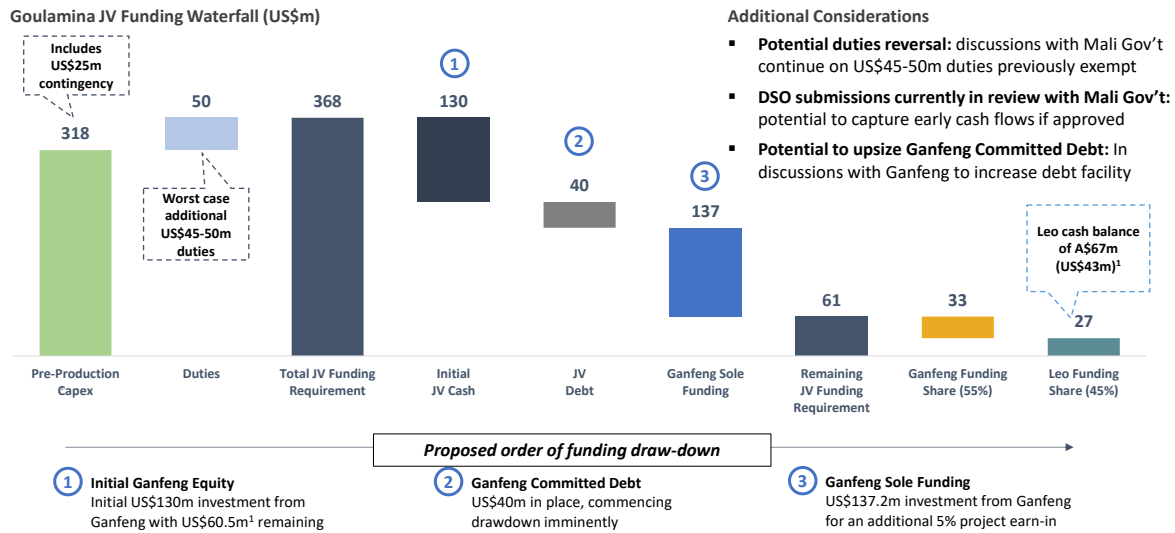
Goulamina JV Funding Waterfall (US$m)

Includes US$25m contingency

318

50

Worst case additional US$45-50m duties

368

1

130

2

40

3

137

61

33

Leo cash balance of A$67m (US$43m)$^1$

27

Pre-Production Capex

Duties

Total JV Funding Requirement

Initial JV Cash

JV Debt

Ganfeng Sole Funding

Remaining JV Funding Requirement

Ganfeng Funding Share (55%)

Leo Funding Share (45%)

Additional Considerations

▪ **Potential duties reversal:** discussions with Mali Gov't continue on US$45-50m duties previously exempt

▪ **DSO submissions currently in review with Mali Gov't:** potential to capture early cash flows if approved

▪ **Potential to upsize Ganfeng Committed Debt:** In discussions with Ganfeng to increase debt facility

Proposed order of funding draw-down

1 Initial Ganfeng Equity
Initial US$130m investment from Ganfeng with US$60.5m$^1$ remaining

2 Ganfeng Committed Debt
US$40m in place, commencing drawdown imminently

3 Ganfeng Sole Funding
US$137.2m investment from Ganfeng for an additional 5% project earn-in